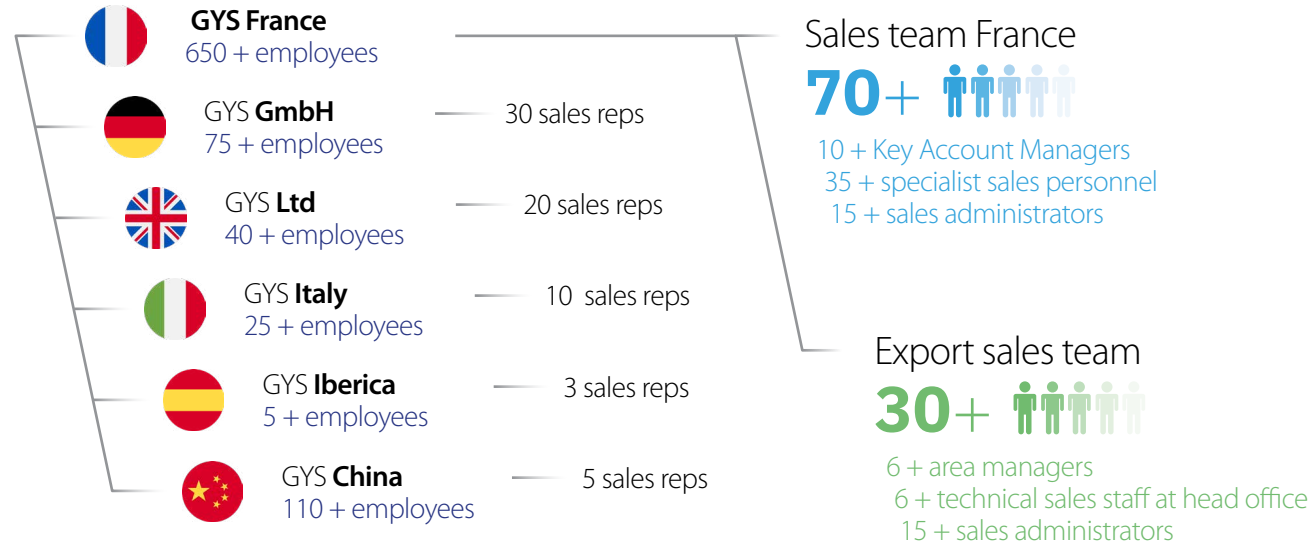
GYS France
650 + employees

GYS GmbH
75 + employees

30 sales reps

GYS Ltd
40 + employees

20 sales reps

GYS Italy
25 + employees

10 sales reps

GYS Iberica
5 + employees

3 sales reps

GYS China
110 + employees

5 sales reps

Sales team France
70+

10 + Key Account Managers
35 + specialist sales personnel
15 + sales administrators

Export sales team
30+

6 + area managers
6 + technical sales staff at head office
15 + sales administrators